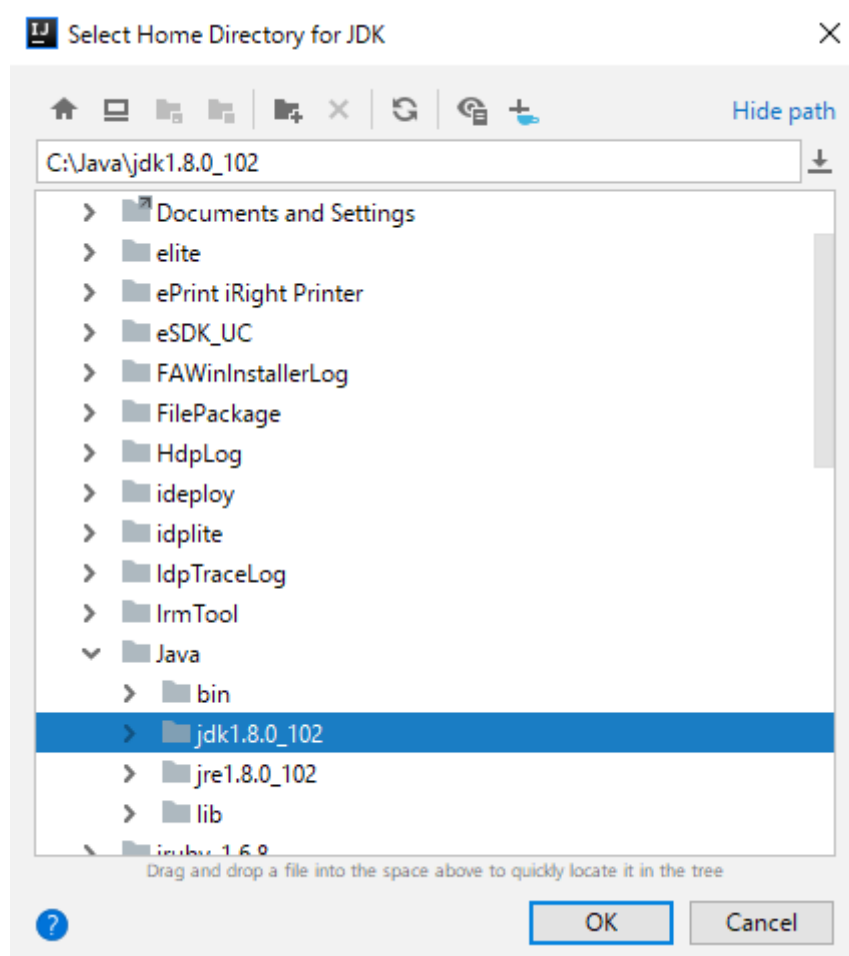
IJ Select Home Directory for JDK

Hide path

C:\Java\jdk1.8.0_102

Documents and Settings
elite
ePrint iRight Printer
eSDK_UC
FAWinInstallerLog
FilePackage
HdpLog
ideploy
idplite
IdpTraceLog
IrmTool
Java
bin
jdk1.8.0_102
jre1.8.0_102
lib
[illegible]

Drag and drop a file into the space above to quickly locate it in the tree

?

OK

Cancel